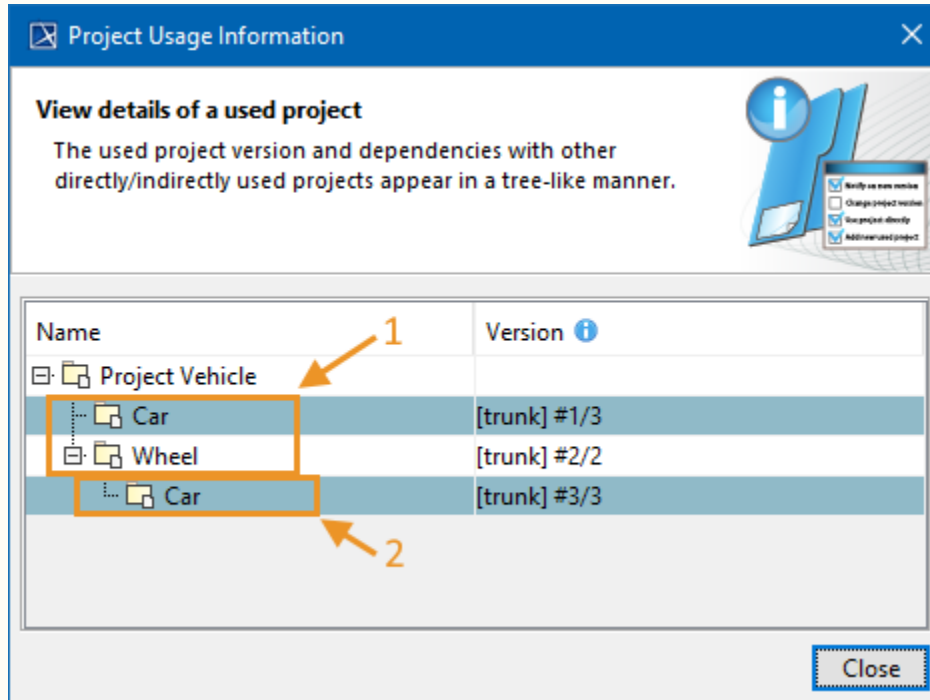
Project Usage Information

View details of a used project

The used project version and dependencies with other directly/indirectly used projects appear in a tree-like manner.

Notify on new version
Change project version
Use project directly
Add new used project

| Name | Version |
|---|---|
| Project Vehicle | |
| Car | [trunk] #1/3 |
| Wheel | [trunk] #2/2 |
| Car | [trunk] #3/3 |

1

2

Close